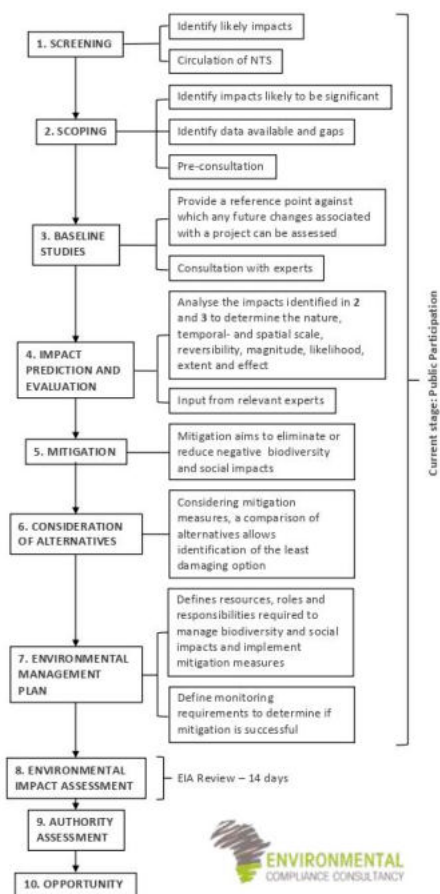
1. SCREENING

Identify likely impacts

Circulation of NTS

2. SCOPING

Identify impacts likely to be significant

Identify data available and gaps

Pre-consultation

3. BASELINE STUDIES

Provide a reference point against which any future changes associated with a project can be assessed

Consultation with experts

4. IMPACT PREDICTION AND EVALUATION

Analyse the impacts identified in 2 and 3 to determine the nature, temporal- and spatial scale, reversibility, magnitude, likelihood, extent and effect

Input from relevant experts

5. MITIGATION

Mitigation aims to eliminate or reduce negative biodiversity and social impacts

6. CONSIDERATION OF ALTERNATIVES

Considering mitigation measures, a comparison of alternatives allows identification of the least damaging option

7. ENVIRONMENTAL MANAGEMENT PLAN

Defines resources, roles and responsibilities required to manage biodiversity and social impacts and implement mitigation measures

Define monitoring requirements to determine if mitigation is successful

Current stage: Public Participation

8. ENVIRONMENTAL IMPACT ASSESSMENT

EIA Review – 14 days

9. AUTHORITY ASSESSMENT

10. OPPORTUNITY

ENVIRONMENTAL COMPLIANCE CONSULTANCY